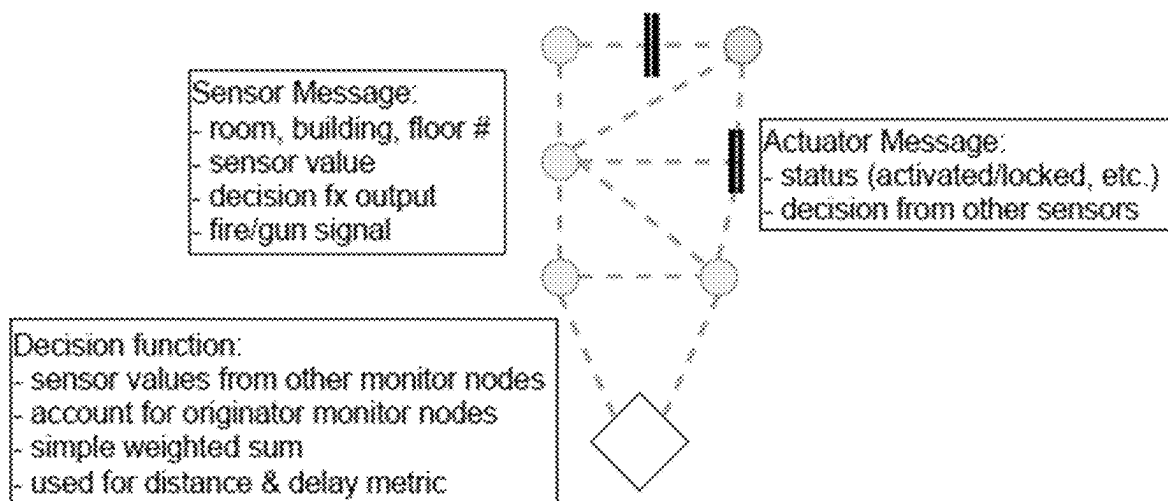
Sensor Message:
- room, building, floor #
- sensor value
- decision fx output
- fire/gun signal

Actuator Message:
- status (activated/locked, etc.)
- decision from other sensors

Decision function:
- sensor values from other monitor nodes
- account for originator monitor nodes
- simple weighted sum
- used for distance & delay metric